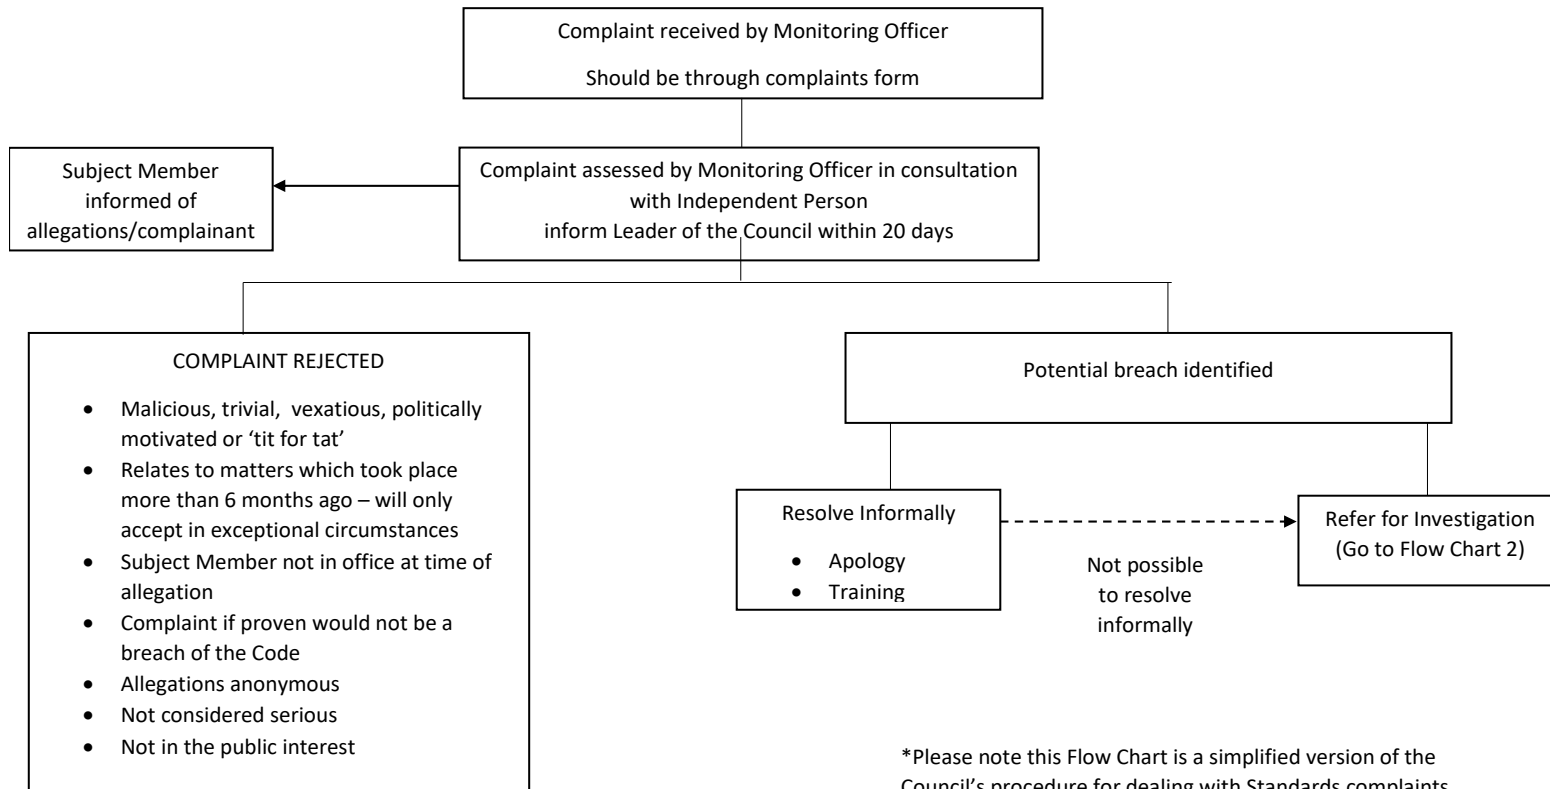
Complaint received by Monitoring Officer

Should be through complaints form

Subject Member informed of allegations/complainant

Complaint assessed by Monitoring Officer in consultation with Independent Person
inform Leader of the Council within 20 days

COMPLAINT REJECTED

- Malicious, trivial, vexatious, politically motivated or 'tit for tat'
- Relates to matters which took place more than 6 months ago – will only accept in exceptional circumstances
- Subject Member not in office at time of allegation
- Complaint if proven would not be a breach of the Code
- Allegations anonymous
- Not considered serious
- Not in the public interest

Potential breach identified

Resolve Informally

- Apology
- Training

Not possible to resolve informally

Refer for Investigation (Go to Flow Chart 2)

*Please note this Flow Chart is a simplified version of the Council's procedure for dealing with Standards complaints